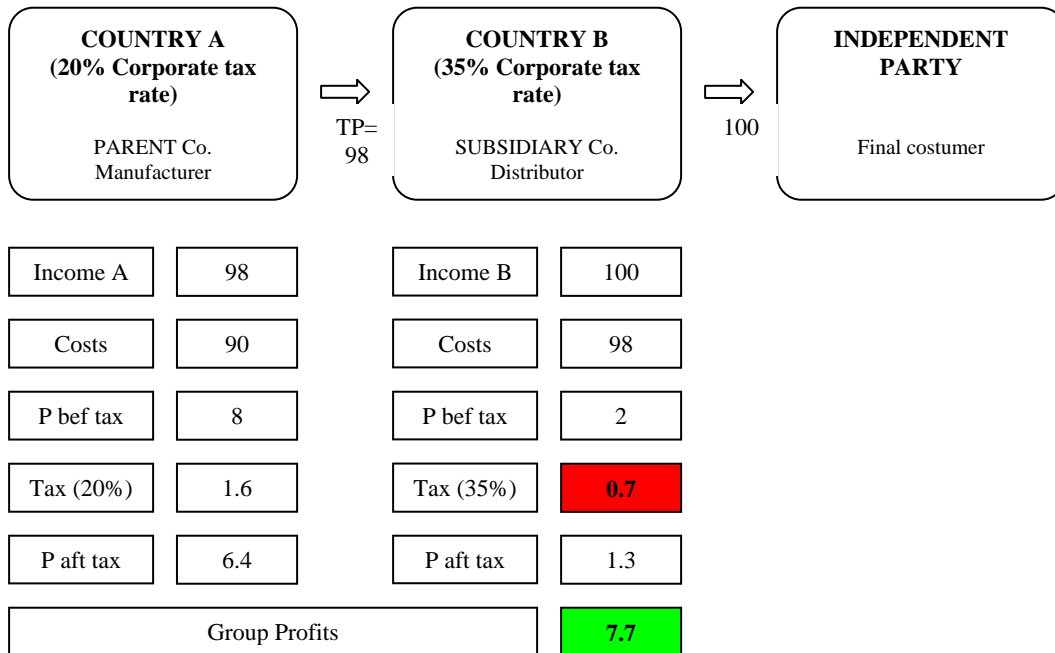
**COUNTRY A (20% Corporate tax rate)**

PARENT Co. Manufacturer

TP= 98

**COUNTRY B (35% Corporate tax rate)**

SUBSIDIARY Co. Distributor

100

**INDEPENDENT PARTY**

Final costumer

| Income A | 98 | Income B | 100 |
|---|---|---|---|
| Costs | 90 | Costs | 98 |
| P bef tax | 8 | P bef tax | 2 |
| Tax (20%) | 1.6 | Tax (35%) | **0.7** |
| P aft tax | 6.4 | P aft tax | 1.3 |

| Group Profits | **7.7** |
|---|---|